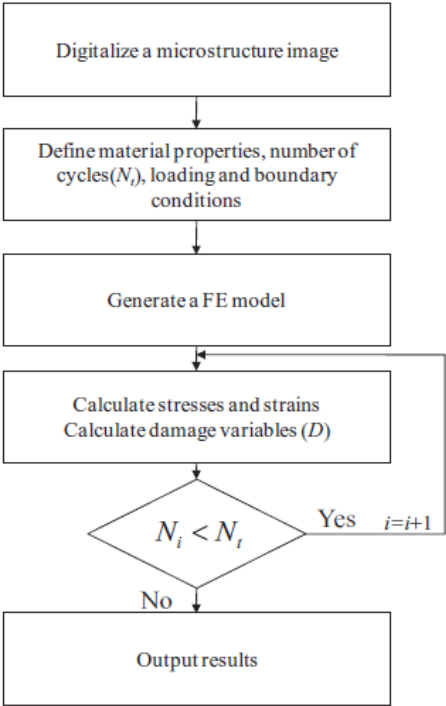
Digitalize a microstructure image

Define material properties, number of cycles($N_t$), loading and boundary conditions

Generate a FE model

Calculate stresses and strains
Calculate damage variables ($D$)

$N_i < N_t$

Yes

$i=i+1$

No

Output results